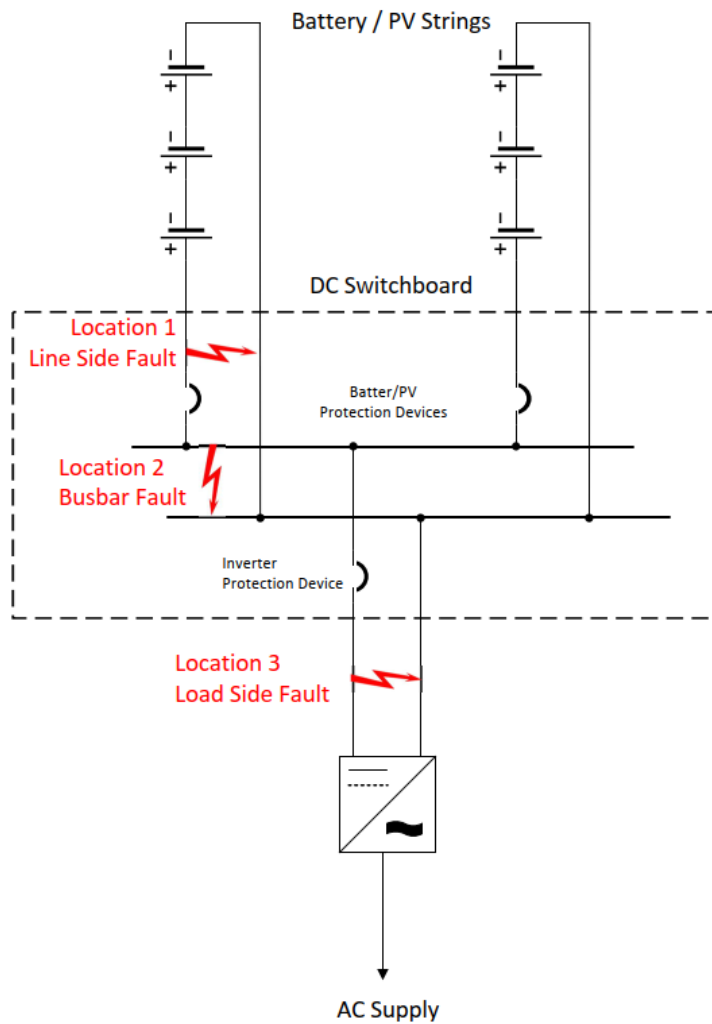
Battery / PV Strings

-
+
-
+
-
+

-
+
-
+
-
+

DC Switchboard

Location 1
Line Side Fault

Batter/PV
Protection Devices

Location 2
Busbar Fault

Inverter
Protection Device

Location 3
Load Side Fault

AC Supply